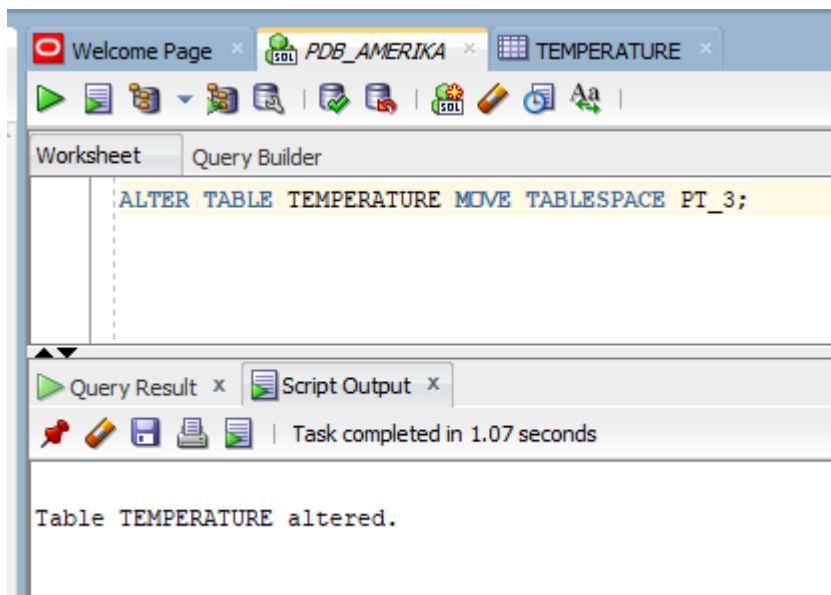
Welcome Page ×
PDB_AMERIKA ×
TEMPERATURE ×

Worksheet
Query Builder

ALTER TABLE TEMPERATURE MOVE TABLESPACE PT_3;

Query Result ×
Script Output ×

Task completed in 1.07 seconds

Table TEMPERATURE altered.